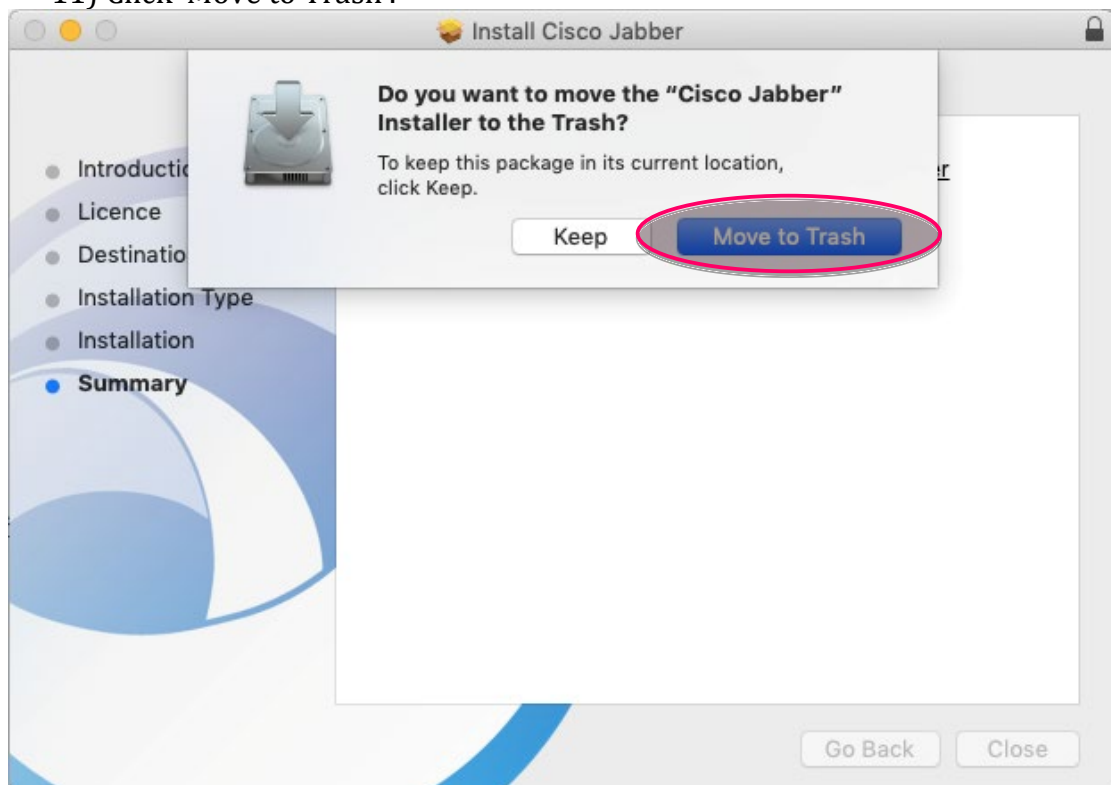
11) Click "Move to Trash."

Install Cisco Jabber

Do you want to move the "Cisco Jabber" Installer to the Trash?

To keep this package in its current location, click Keep.

Keep

Move to Trash

Introductio
Licence
Destinatio
Installation Type
Installation
Summary

er

Go Back

Close